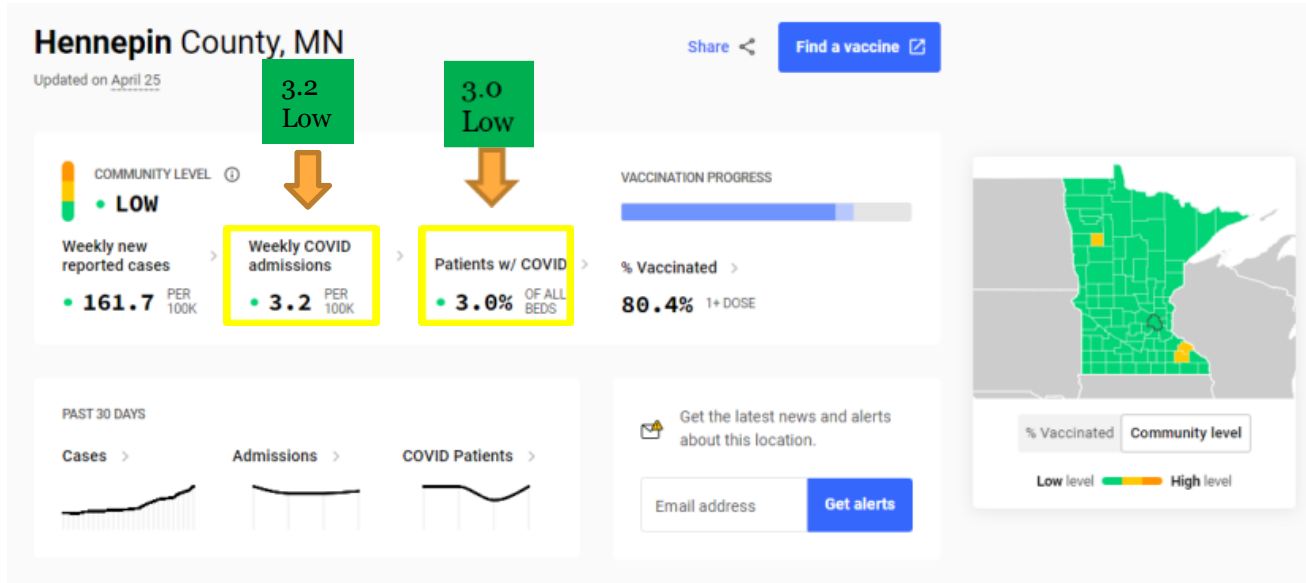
**Hennepin** County, MN

Updated on April 25

Share

Find a vaccine

3.2 Low

3.0 Low

COMMUNITY LEVEL

• LOW

Weekly new reported cases

• 161.7 PER 100K

Weekly COVID admissions

• 3.2 PER 100K

Patients w/ COVID

• 3.0% OF ALL BEDS

VACCINATION PROGRESS

% Vaccinated

80.4% 1+ DOSE

% Vaccinated | Community level

Low level | High level

PAST 30 DAYS

Cases

Admissions

COVID Patients

Get the latest news and alerts about this location.

Email address

Get alerts